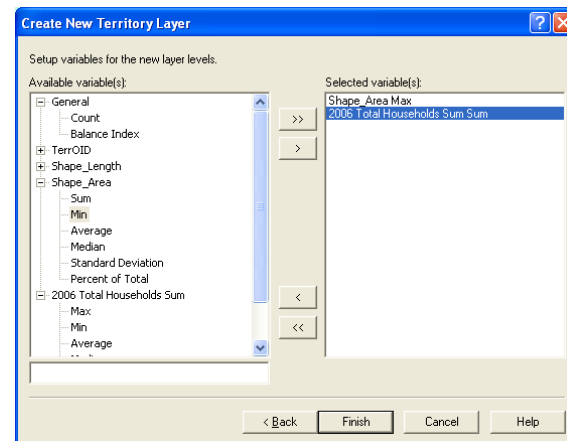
Create New Territory Layer

Setup variables for the new layer levels.

Available variable(s):

General
Count
Balance Index
TerrOID
Shape_Length
Shape_Area
Sum
Min
Average
Median
Standard Deviation
Percent of Total
2006 Total Households Sum
Max
Min
Average
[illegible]

>>
>
<
<<

Selected variable(s):

Shape_Area Max
2006 Total Households Sum Sum

< Back
Finish
Cancel
Help